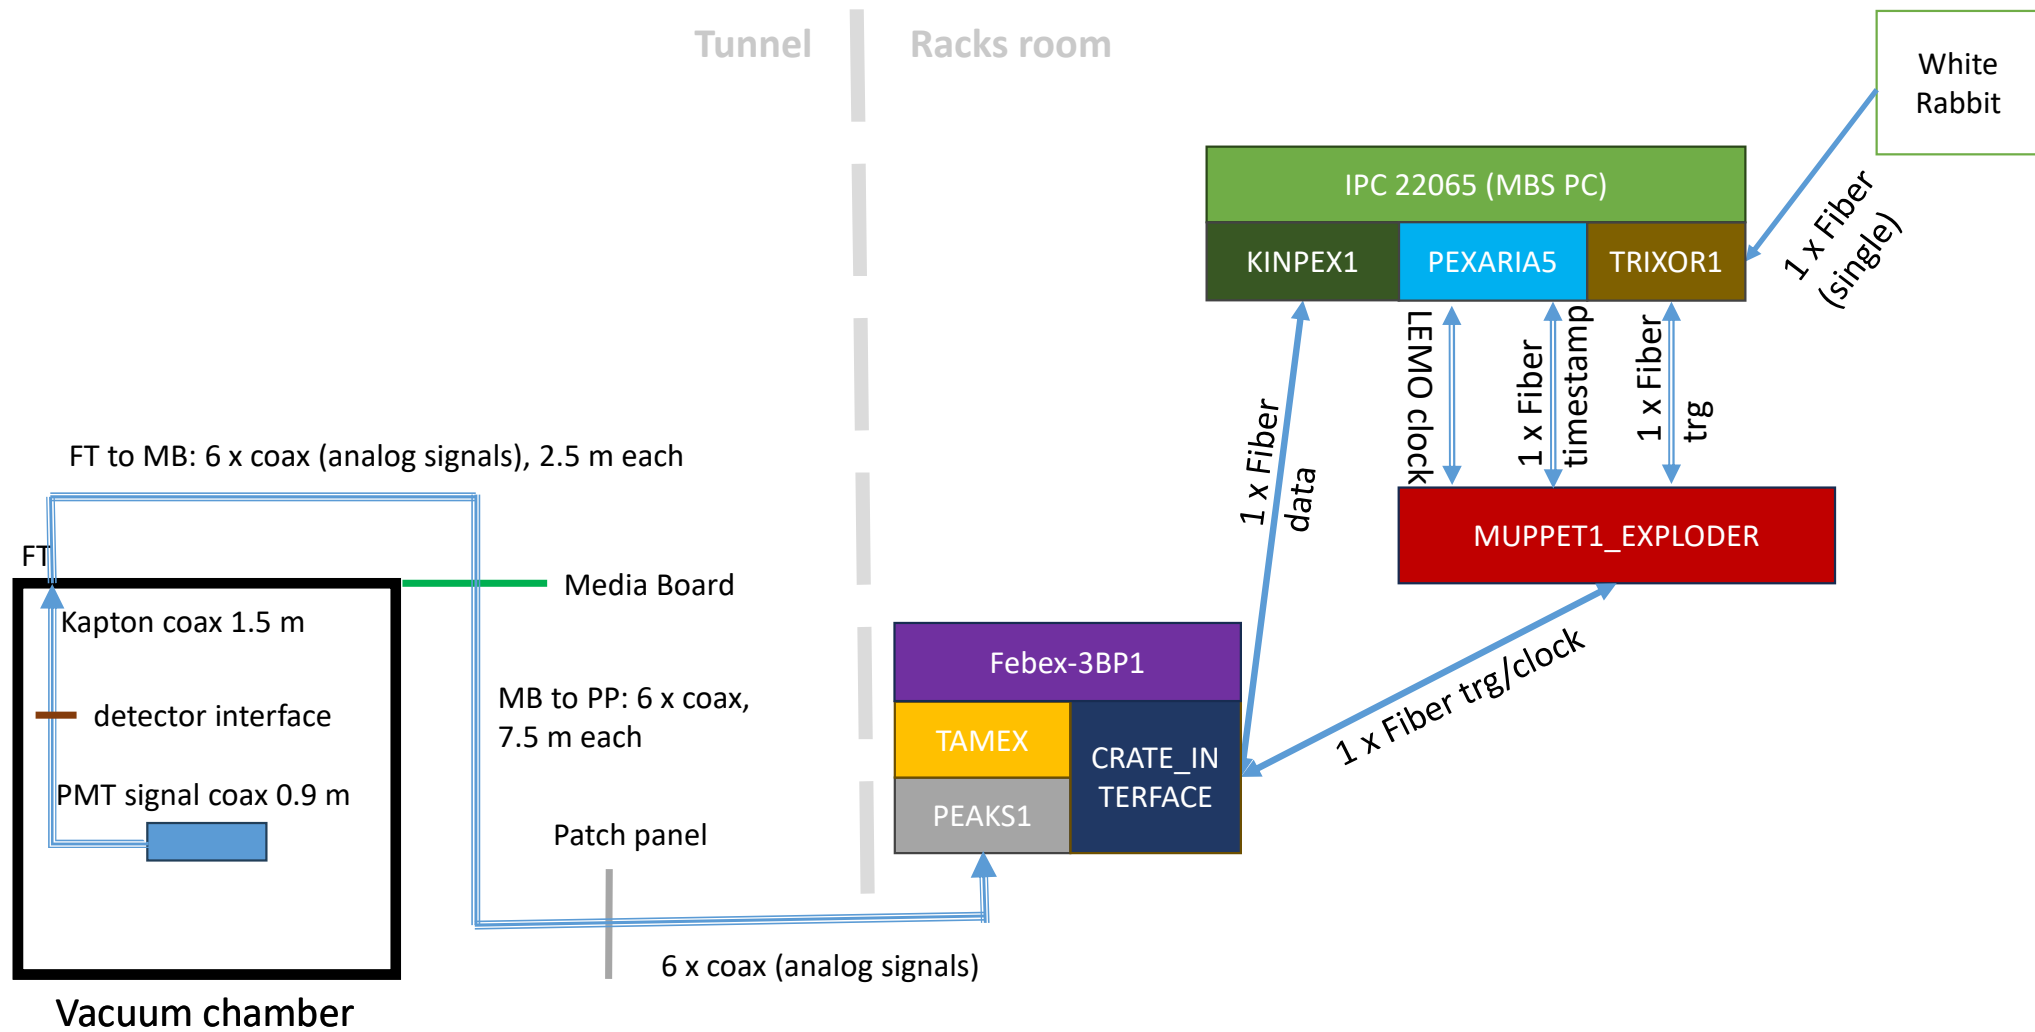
Tunnel

Racks room

White Rabbit

IPC 22065 (MBS PC)

KINPEX1

PEXARIA5

TRIXOR1

1 x Fiber (single)

LEMO clock

1 x Fiber timestamp

1 x Fiber trg

1 x Fiber data

MUPPET1_EXPLODER

FT to MB: 6 x coax (analog signals), 2.5 m each

FT

Media Board

Kapton coax 1.5 m

detector interface

PMT signal coax 0.9 m

MB to PP: 6 x coax, 7.5 m each

Patch panel

Febex-3BP1

TAMEX

PEAKS1

CRATE_INTERFACE

1 x Fiber trg/clock

6 x coax (analog signals)

Vacuum chamber